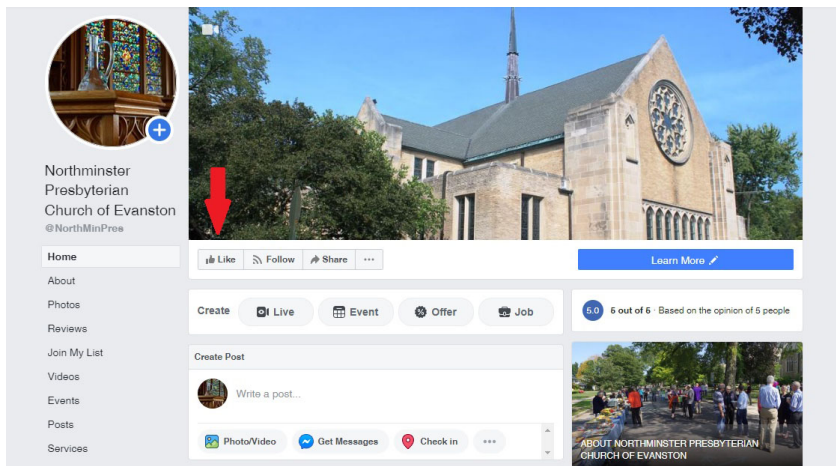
Northminster Presbyterian Church of Evanston
@NorthMinPres

Home
About
Photos
Reviews
Join My List
Videos
Events
Posts
Services

Like
Follow
Share
...

Learn More

Create
Live
Event
Offer
Job

5.0
6 out of 6 · Based on the opinion of 5 people

Create Post
Write a post...
Photo/Video
Get Messages
Check in
...

ABOUT NORTHMINSTER PRESBYTERIAN CHURCH OF EVANSTON